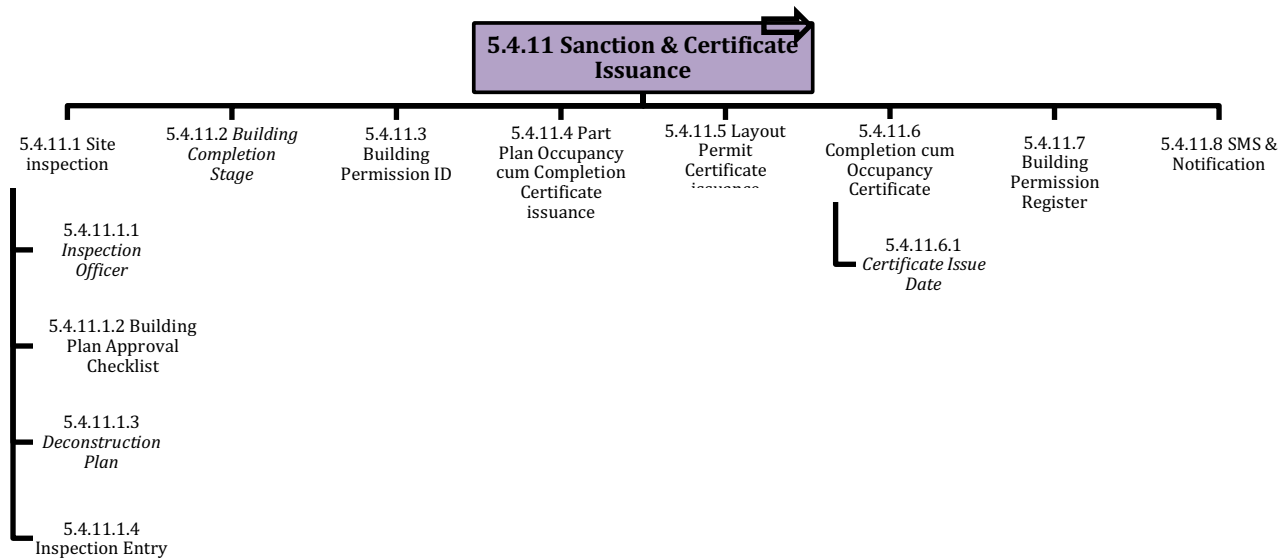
5.4.11 Sanction & Certificate Issuance

5.4.11.1 Site inspection

5.4.11.2 *Building Completion Stage*

5.4.11.3 Building Permission ID

5.4.11.4 Part Plan Occupancy cum Completion Certificate issuance

5.4.11.5 Layout Permit Certificate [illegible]

5.4.11.6 Completion cum Occupancy Certificate

5.4.11.7 Building Permission Register

5.4.11.8 SMS & Notification

5.4.11.1.1 *Inspection Officer*

5.4.11.1.2 Building Plan Approval Checklist

5.4.11.1.3 *Deconstruction Plan*

5.4.11.1.4 Inspection Entry

5.4.11.6.1 *Certificate Issue Date*